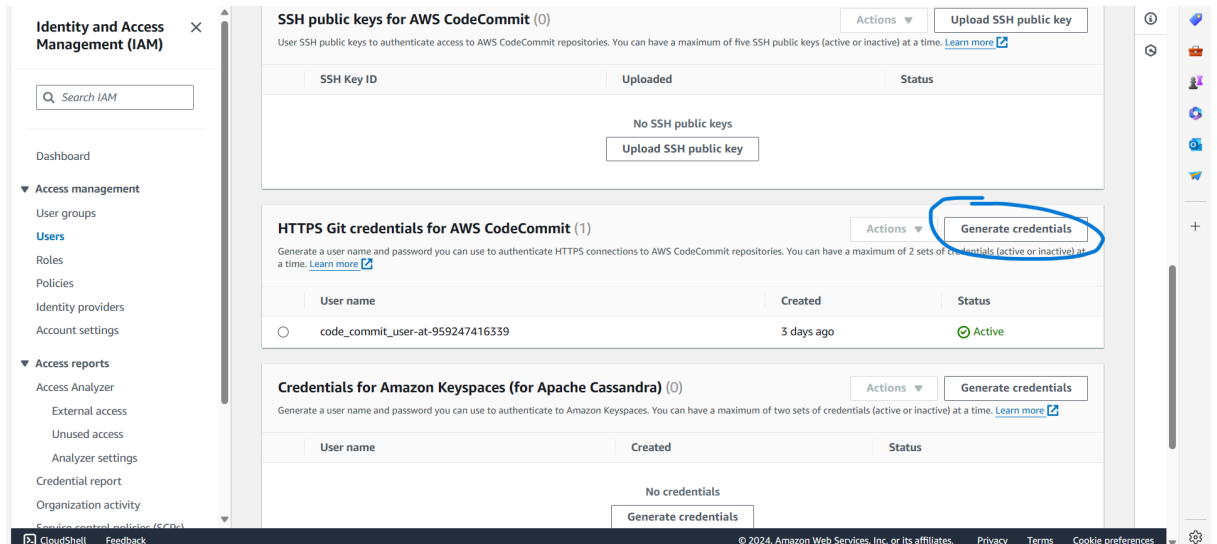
Identity and Access Management (IAM)

Search IAM

Dashboard

▼ Access management
User groups
Users
Roles
Policies
Identity providers
Account settings

▼ Access reports
Access Analyzer
External access
Unused access
Analyzer settings
Credential report
Organization activity
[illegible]

SSH public keys for AWS CodeCommit (0)
Actions ▼
Upload SSH public key
User SSH public keys to authenticate access to AWS CodeCommit repositories. You can have a maximum of five SSH public keys (active or inactive) at a time. Learn more

| SSH Key ID | Uploaded | Status |
|---|---|---|

No SSH public keys
Upload SSH public key

HTTPS Git credentials for AWS CodeCommit (1)
Actions ▼
Generate credentials
Generate a user name and password you can use to authenticate HTTPS connections to AWS CodeCommit repositories. You can have a maximum of 2 sets of credentials (active or inactive) at a time. Learn more

| | User name | Created | Status |
|---|---|---|---|
| ○ | code_commit_user-at-959247416339 | 3 days ago | Active |

Credentials for Amazon Keyspaces (for Apache Cassandra) (0)
Actions ▼
Generate credentials
Generate a user name and password you can use to authenticate to Amazon Keyspaces. You can have a maximum of two sets of credentials (active or inactive) at a time. Learn more

| User name | Created | Status |
|---|---|---|

No credentials
Generate credentials

CloudShell Feedback
© 2024, Amazon Web Services, Inc. or its affiliates. Privacy Terms Cookie preferences